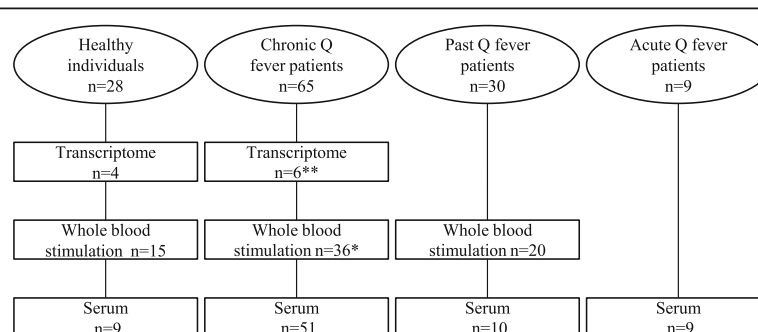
Healthy individuals n=28

Chronic Q fever patients n=65

Past Q fever patients n=30

Acute Q fever patients n=9

Transcriptome n=4

Transcriptome n=6**

Whole blood stimulation n=15

Whole blood stimulation n=36*

Whole blood stimulation n=20

Serum n=9

Serum n=51

Serum n=10

Serum n=9